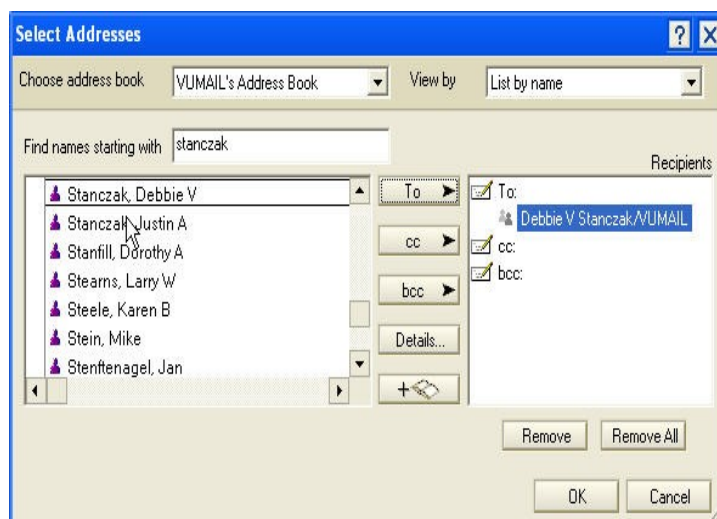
Select Addresses

?

Choose address book VUMAIL's Address Book

View by List by name

Find names starting with stanczak

Recipients

Stanczak, Debbie V
Stanczak, Justin A
Stanfill, Dorothy A
Stearns, Larry W
Steele, Karen B
Stein, Mike
Stenftenagel, Jan

To
cc
bcc
Details...
+

To:
Debbie V Stanczak/VUMAIL
cc:
bcc:

Remove
Remove All

OK
Cancel